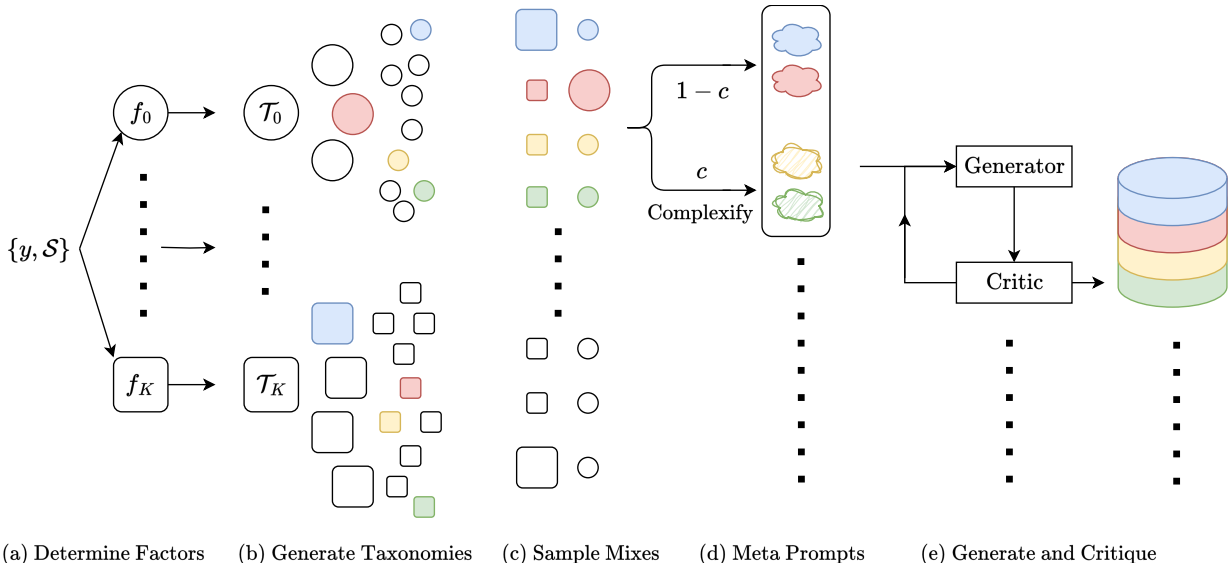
$\{y, \mathcal{S}\}$

$f_0$

$f_K$

$\mathcal{T}_0$

$\mathcal{T}_K$

$1-c$

$c$

Complexify

Generator

Critic

(a) Determine Factors (b) Generate Taxonomies (c) Sample Mixes (d) Meta Prompts (e) Generate and Critique